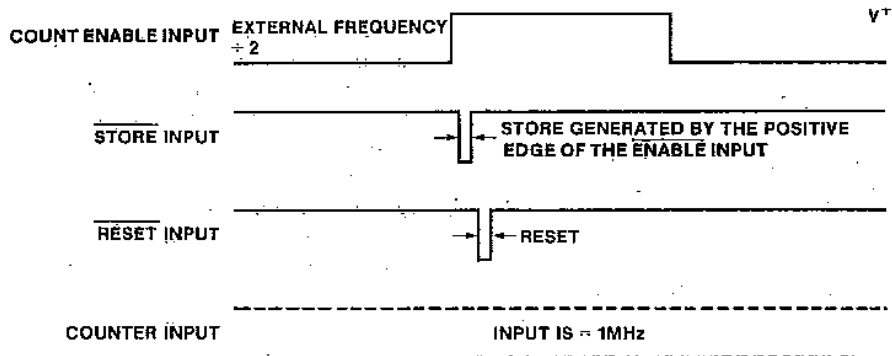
COUNT ENABLE INPUT EXTERNAL FREQUENCY $\div 2$

$V^+$

$\overline{STORE}$ INPUT

STORE GENERATED BY THE POSITIVE EDGE OF THE $\overline{ENABLE}$ INPUT

$\overline{RESET}$ INPUT

RESET

COUNTER INPUT

INPUT IS ≈ 1MHz